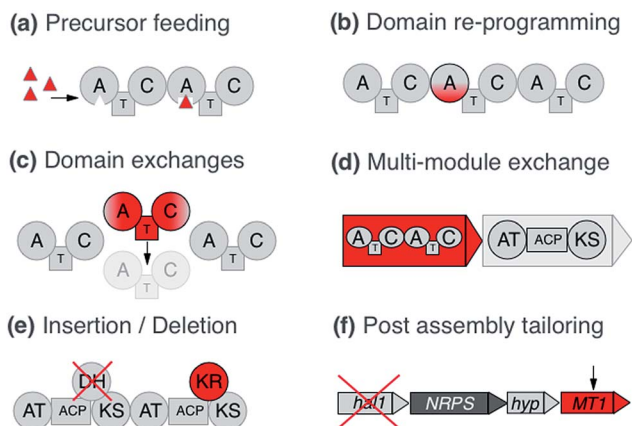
(a) Precursor feeding

A T C A T C

(b) Domain re-programming

A T C A T C A T C

(c) Domain exchanges

A T C A T C A T C A T C

(d) Multi-module exchange

A T C A T C AT ACP KS

(e) Insertion / Deletion

DH KR AT ACP KS AT ACP KS

(f) Post assembly tailoring

hal1 NRPS hyp MT1